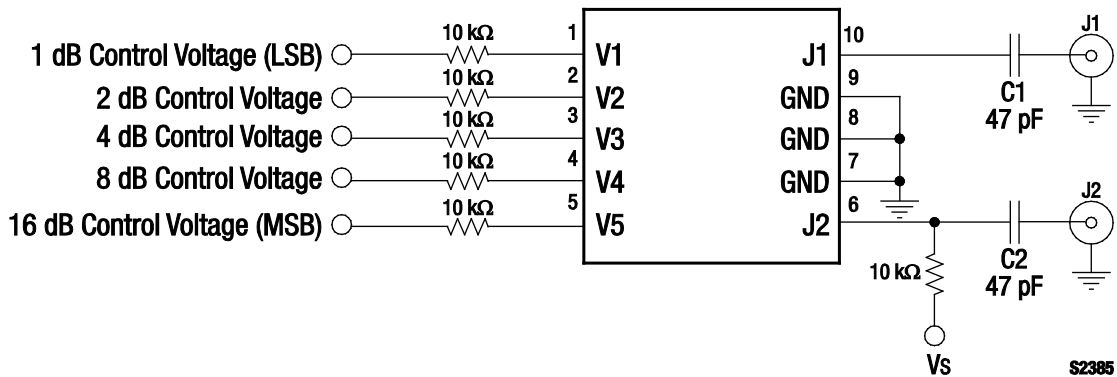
1 dB Control Voltage (LSB)
2 dB Control Voltage
4 dB Control Voltage
8 dB Control Voltage
16 dB Control Voltage (MSB)

10 kΩ
10 kΩ
10 kΩ
10 kΩ
10 kΩ

1 V1
2 V2
3 V3
4 V4
5 V5

10 J1
9 GND
8 GND
7 GND
6 J2

C1
47 pF
J1

C2
47 pF
J2

10 kΩ
Vs

S2385